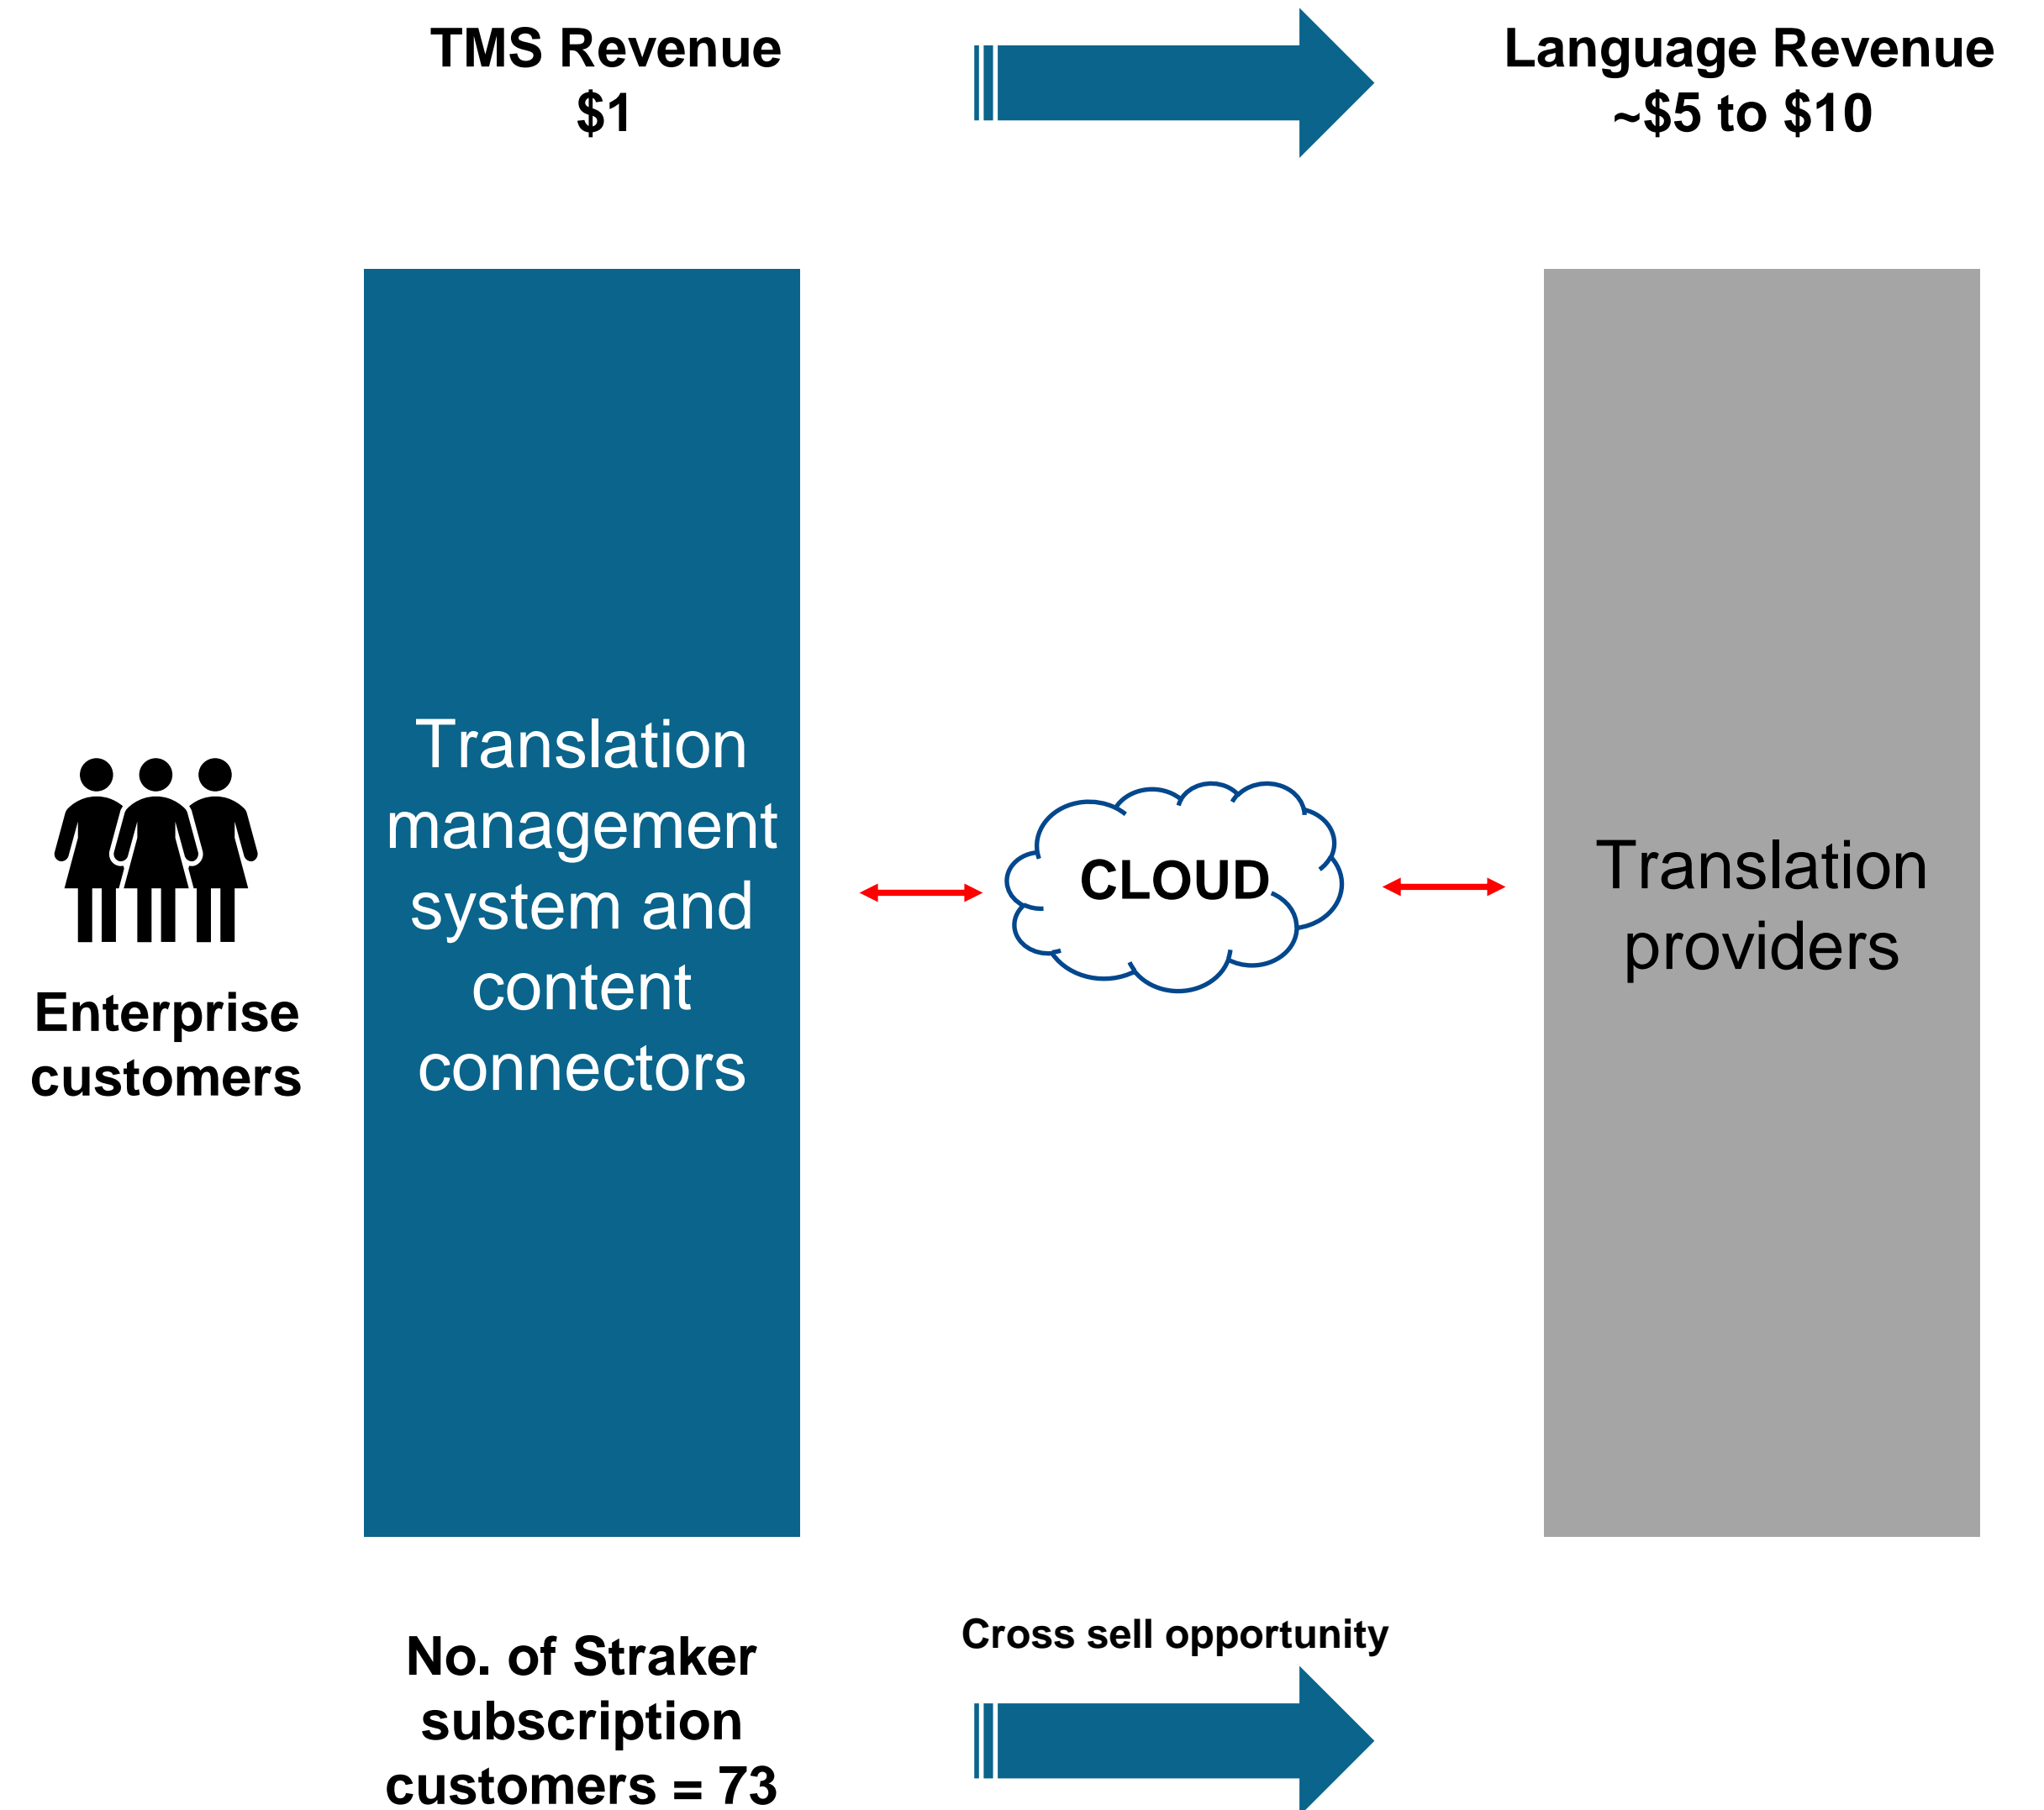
TMS Revenue
$1

Language Revenue
~$5 to $10

Enterprise customers

Translation management system and content connectors

CLOUD

Translation providers

No. of Straker subscription customers = 73

Cross sell opportunity